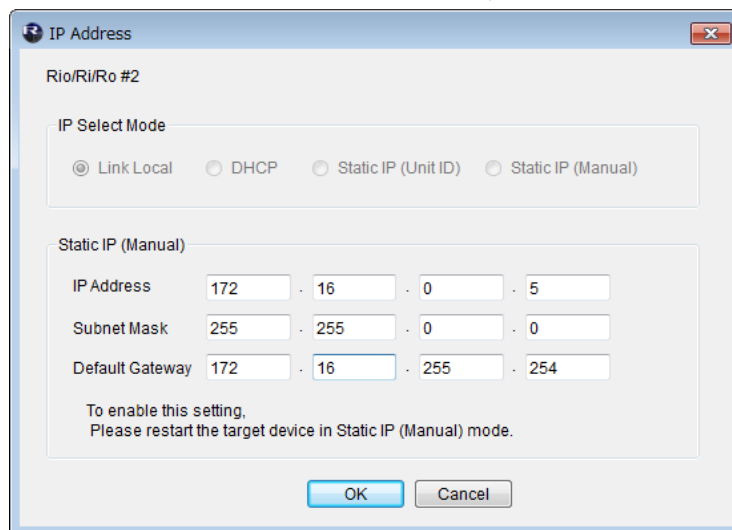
IP Address

Rio/Ri/Ro #2

IP Select Mode

Link Local DHCP Static IP (Unit ID) Static IP (Manual)

Static IP (Manual)

IP Address 172 . 16 . 0 . 5

Subnet Mask 255 . 255 . 0 . 0

Default Gateway 172 . 16 . 255 . 254

To enable this setting,
Please restart the target device in Static IP (Manual) mode.

OK Cancel